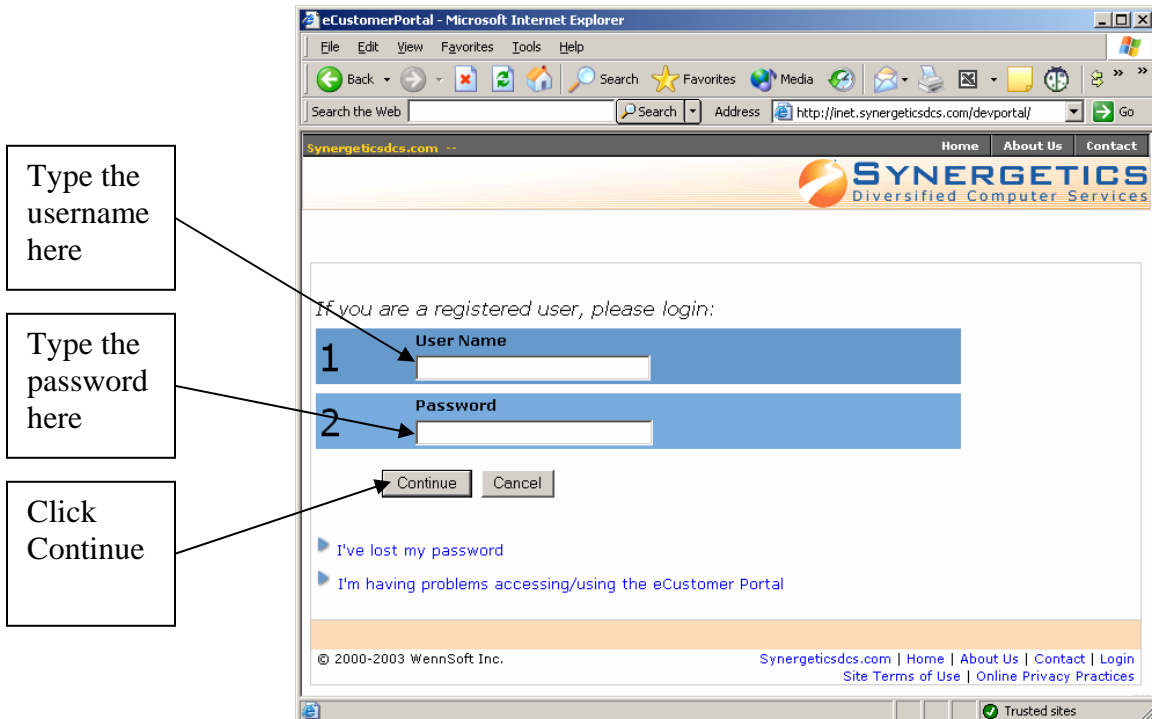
Type the username here

Type the password here

Click Continue

eCustomerPortal - Microsoft Internet Explorer

File Edit View Favorites Tools Help

Back Search Favorites Media

Search the Web Search Address http://inet.synergeticsdcs.com/devportal/ Go

Synergeticsdcs.com --

Home About Us Contact

SYNERGETICS
Diversified Computer Services

If you are a registered user, please login:

1 User Name

2 Password

Continue Cancel

I've lost my password

I'm having problems accessing/using the eCustomer Portal

© 2000-2003 WennSoft Inc.

Synergeticsdcs.com | Home | About Us | Contact | Login
Site Terms of Use | Online Privacy Practices

Trusted sites